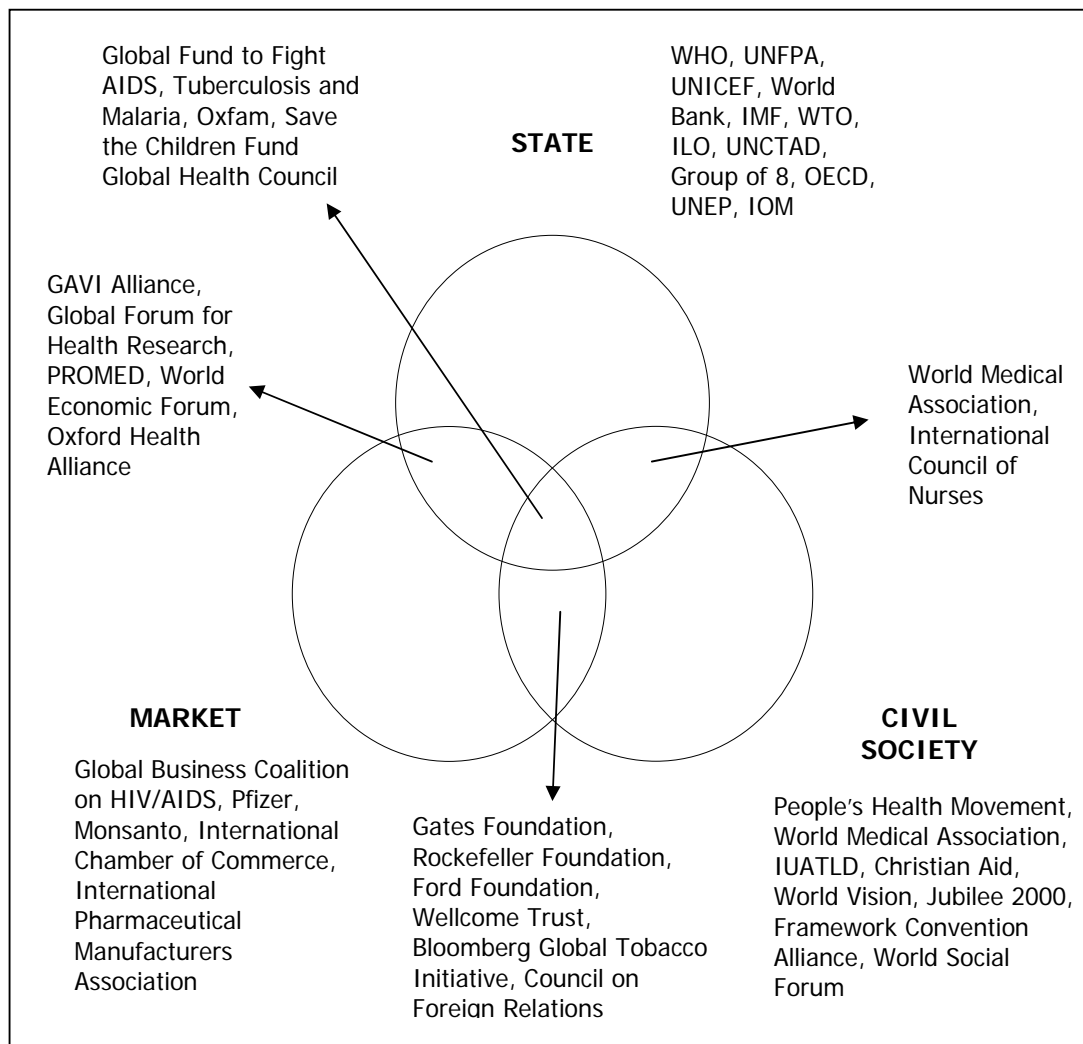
Global Fund to Fight AIDS, Tuberculosis and Malaria, Oxfam, Save the Children Fund Global Health Council

STATE

WHO, UNFPA, UNICEF, World Bank, IMF, WTO, ILO, UNCTAD, Group of 8, OECD, UNEP, IOM

GAVI Alliance, Global Forum for Health Research, PROMED, World Economic Forum, Oxford Health Alliance

World Medical Association, International Council of Nurses

MARKET

Global Business Coalition on HIV/AIDS, Pfizer, Monsanto, International Chamber of Commerce, International Pharmaceutical Manufacturers Association

CIVIL SOCIETY

Gates Foundation, Rockefeller Foundation, Ford Foundation, Wellcome Trust, Bloomberg Global Tobacco Initiative, Council on Foreign Relations

People's Health Movement, World Medical Association, IUATLD, Christian Aid, World Vision, Jubilee 2000, Framework Convention Alliance, World Social Forum